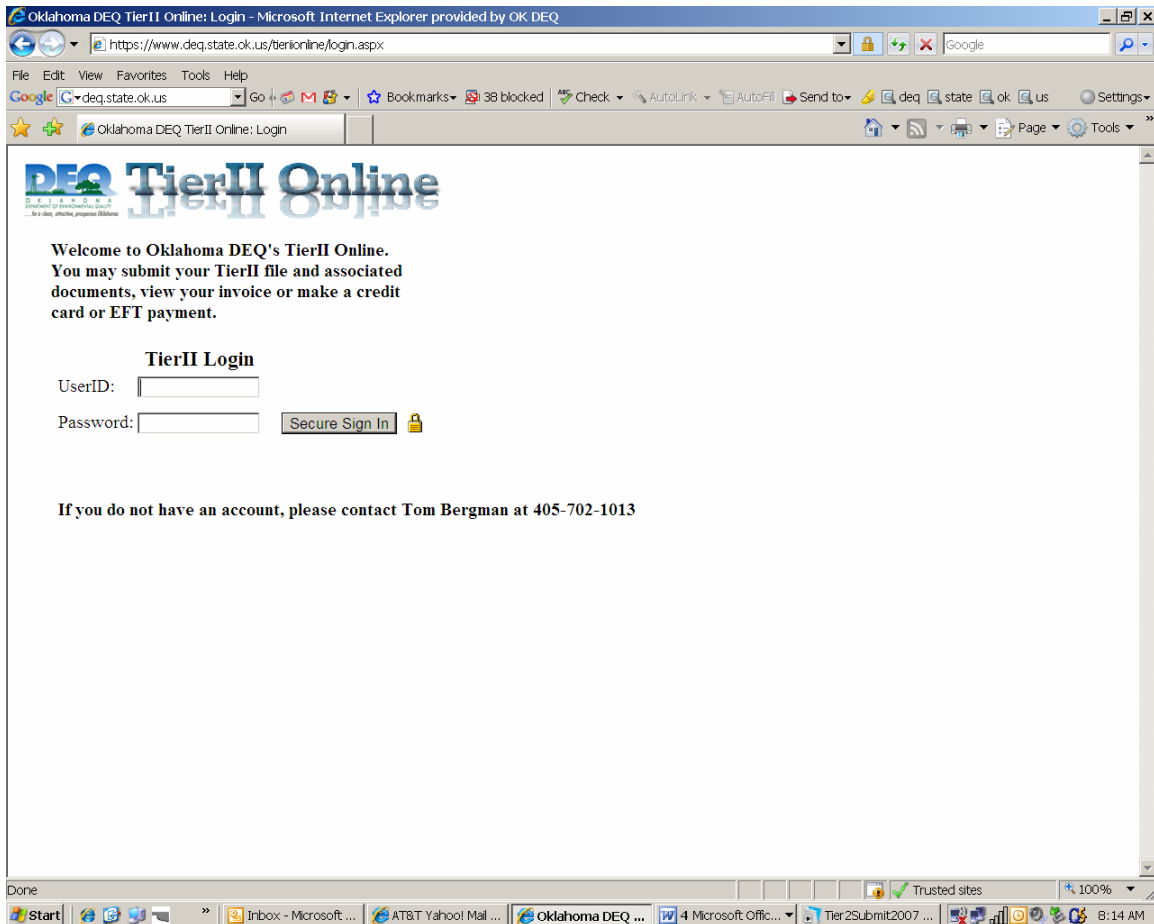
Oklahoma DEQ TierII Online: Login - Microsoft Internet Explorer provided by OK DEQ

https://www.deq.state.ok.us/tieriionline/login.aspx

Google

File Edit View Favorites Tools Help

Google deq.state.ok.us Go Bookmarks 38 blocked Check AutoLink AutoFill Send to deq state ok us Settings

Oklahoma DEQ TierII Online: Login

Page Tools

DEQ OKLAHOMA DEPARTMENT OF ENVIRONMENTAL QUALITY ...for a clean, attractive, prosperous Oklahoma

TierII Online

Welcome to Oklahoma DEQ's TierII Online. You may submit your TierII file and associated documents, view your invoice or make a credit card or EFT payment.

TierII Login

UserID:

Password:

Secure Sign In

If you do not have an account, please contact Tom Bergman at 405-702-1013

Done

Trusted sites

100%

Start

Inbox - Microsoft ...

AT&T Yahoo! Mail ...

Oklahoma DEQ ...

4 Microsoft Offic...

Tier2Submit2007 ...

8:14 AM